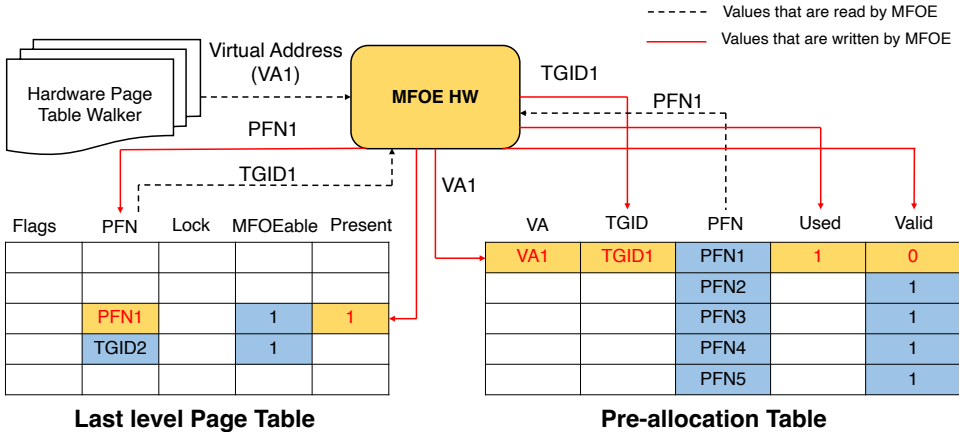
Values that are read by MFOE
Values that are written by MFOE

Hardware Page Table Walker

Virtual Address (VA1)

MFOE HW

TGID1

PFN1

PFN1

TGID1

VA1

| Flags | PFN | Lock | MFOEable | Present |
|---|---|---|---|---|
| | | | | |
| | | | | |
| | PFN1 | | 1 | 1 |
| | TGID2 | | 1 | |
| | | | | |

Last level Page Table

| VA | TGID | PFN | Used | Valid |
|---|---|---|---|---|
| VA1 | TGID1 | PFN1 | 1 | 0 |
| | | PFN2 | | 1 |
| | | PFN3 | | 1 |
| | | PFN4 | | 1 |
| | | PFN5 | | 1 |

Pre-allocation Table